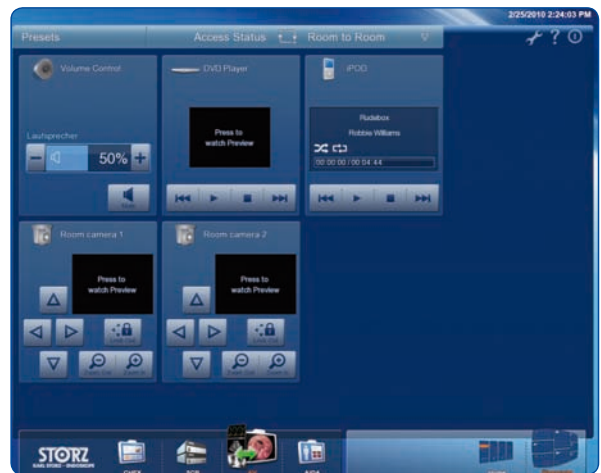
2/25/2010 2:24:03 PM

Presets

Access Status

Room to Room

Volume Control

Laufsprecher

50%

DVD Player

Press to watch Preview

iPOD

Rudebox

Robbie Williams

00:00:00 / 00:04:44

Room camera 1

Press to watch Preview

Room camera 2

Press to watch Preview

STORZ

KARL STORZ — ENDOSKOPE